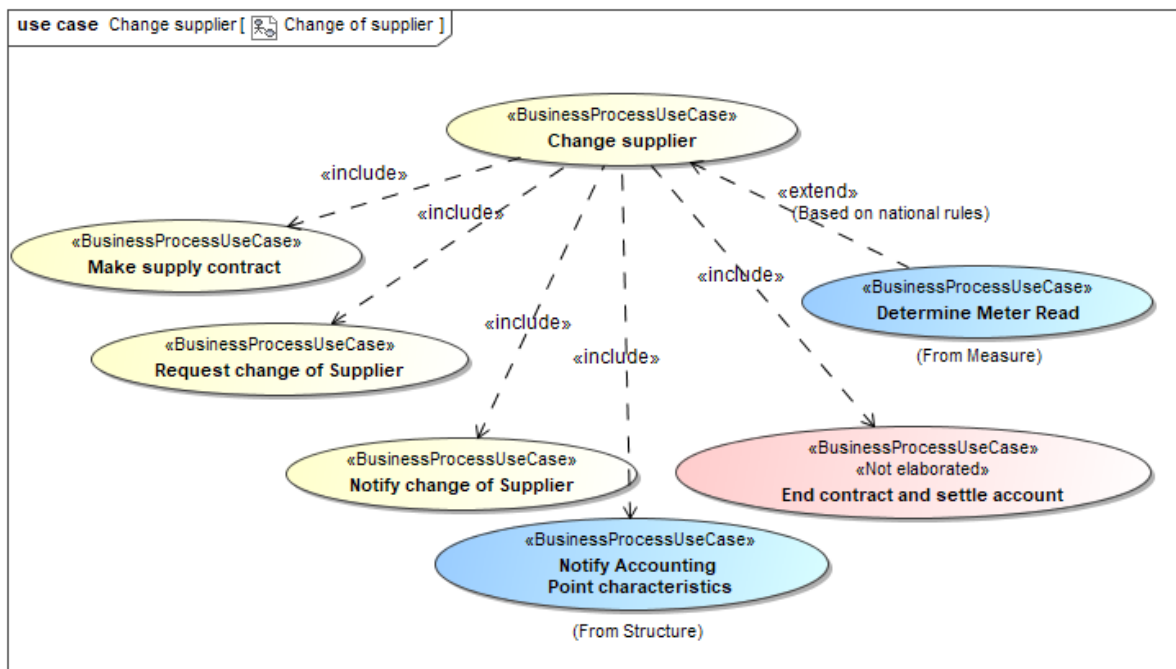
use case Change supplier [ Change of supplier ]

«BusinessProcessUseCase»
Change supplier

«include»

«include»

«extend»
(Based on national rules)

«BusinessProcessUseCase»
Make supply contract

«include»

«BusinessProcessUseCase»
Determine Meter Read

(From Measure)

«include»

«BusinessProcessUseCase»
Request change of Supplier

«include»

«BusinessProcessUseCase»
«Not elaborated»
End contract and settle account

«BusinessProcessUseCase»
Notify change of Supplier

«BusinessProcessUseCase»
Notify Accounting Point characteristics

(From Structure)